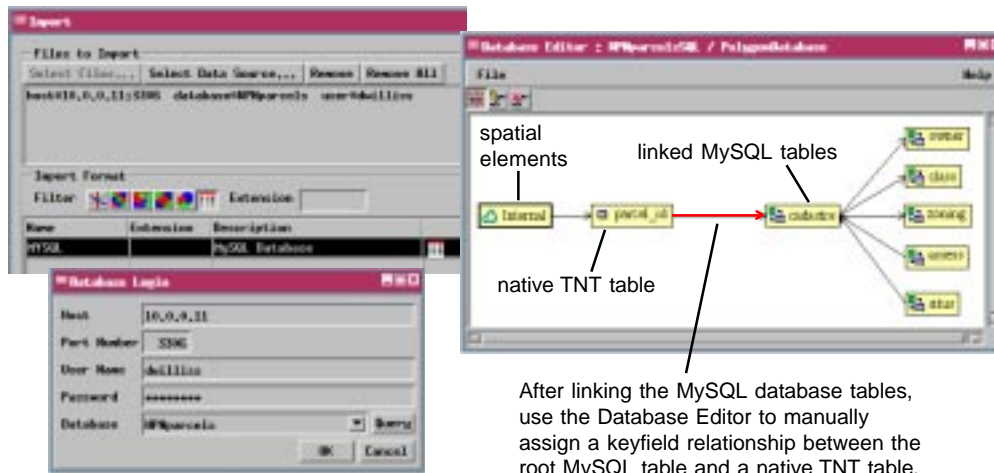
Import

Files to Import

Select Files... Select Data Source... Remove Remove All

host=10.0.0.11:3306 database=NPMparcels user=dwillis

Import Format

Filter Extension

| Name | Extension | Description |
|---|---|---|
| MYSQL | | MySQL Database |

Database Login

Host 10.0.0.11

Port Number 3306

User Name dwillis

Password ********

Database NPMparcels Query

OK Cancel

Database Editor : NPMparcelsSQL / PolygonDatabase

File Help

spatial elements

linked MySQL tables

Internal

parcel_id

cadastre

owner

class

zoning

assess

situs

native TNT table

After linking the MySQL database tables, use the Database Editor to manually assign a keyfield relationship between the root MySQL table and a native TNT table.